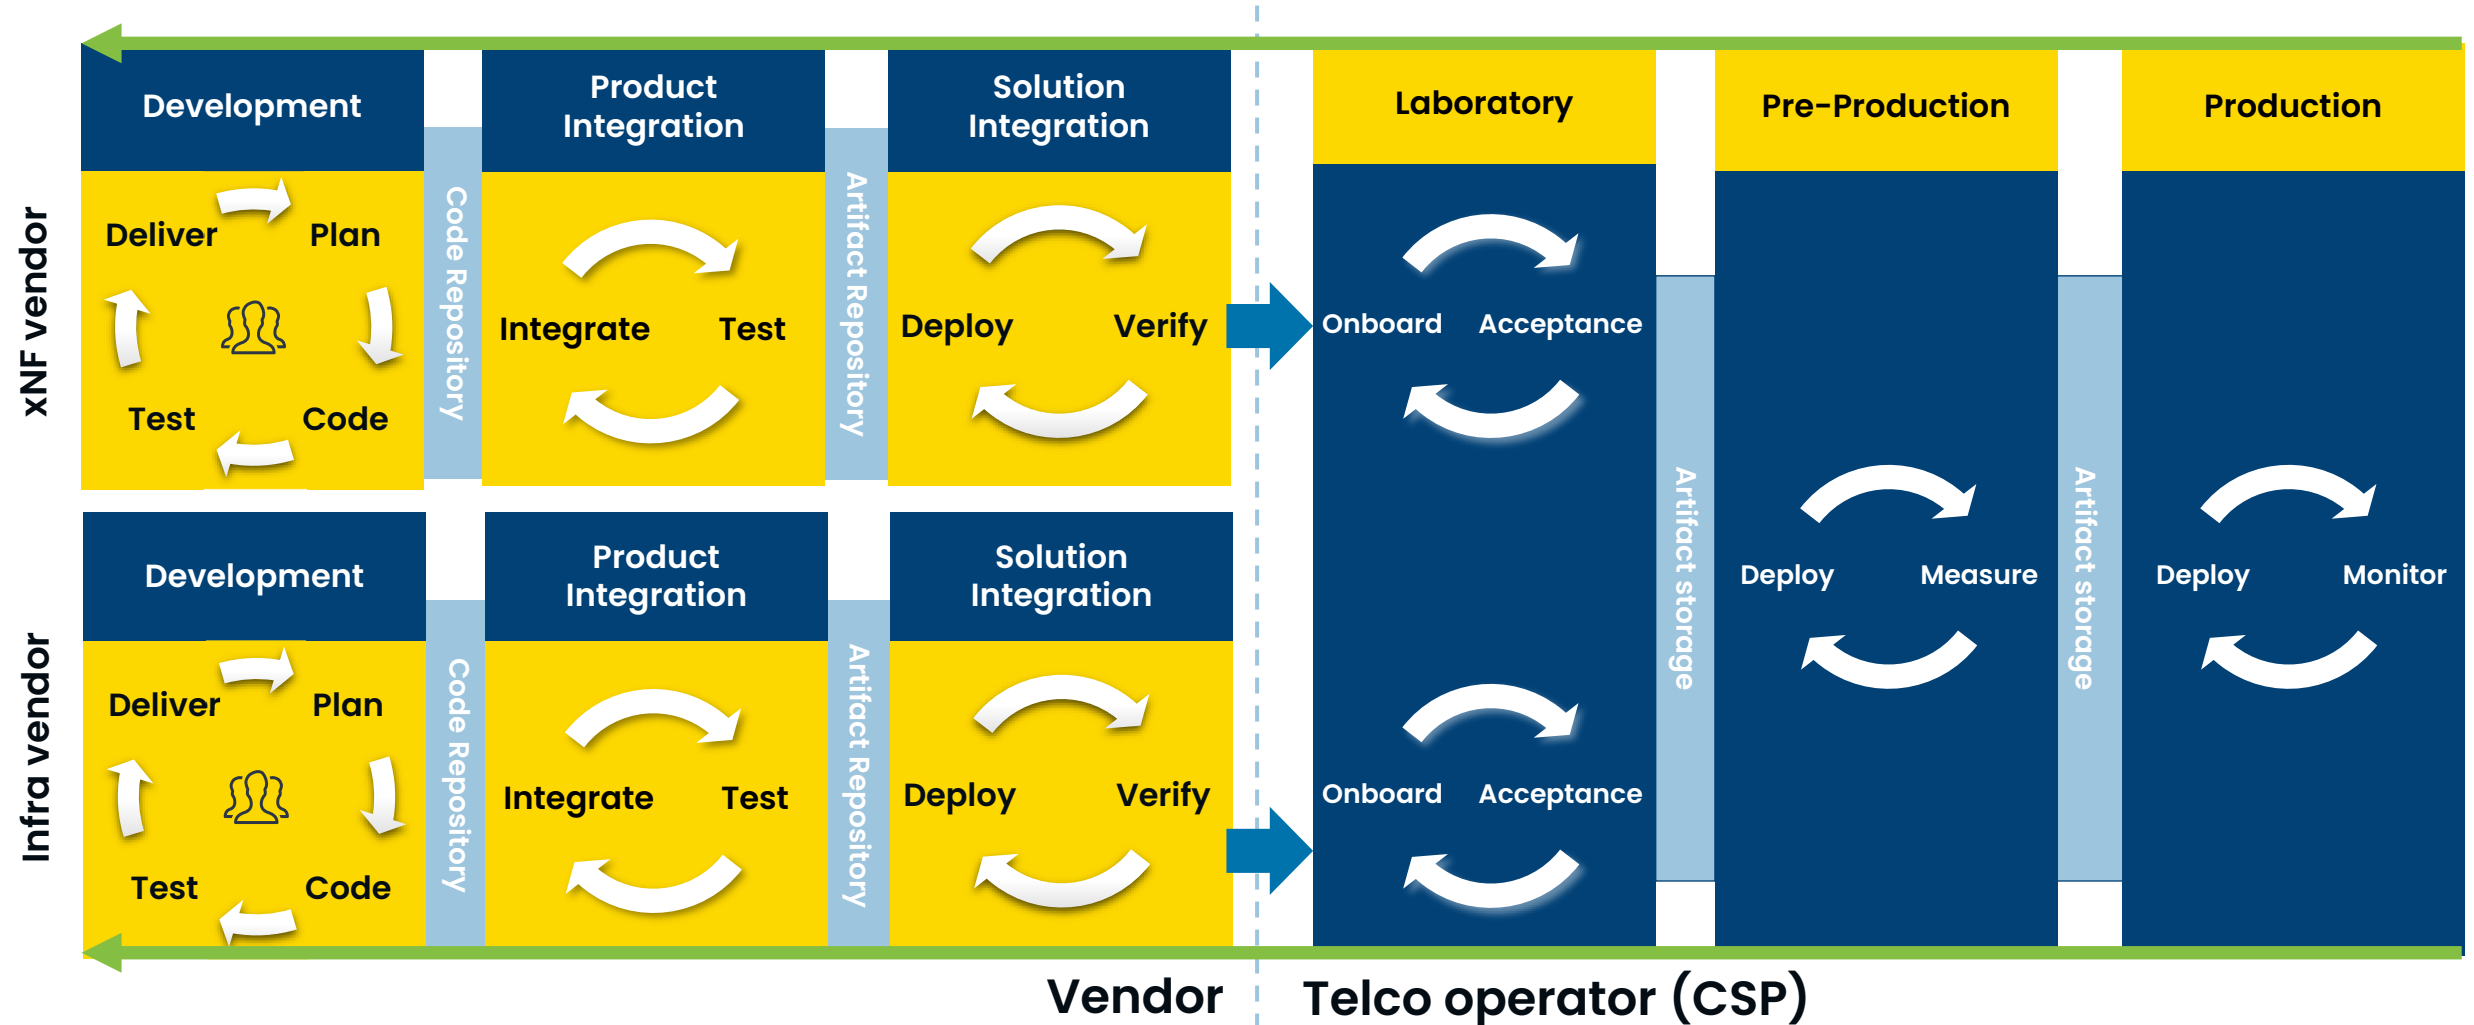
xNF vendor

Development

Deliver
Plan
Test
Code

Code Repository

Product Integration

Integrate
Test

Artifact Repository

Solution Integration

Deploy
Verify

Infra vendor

Development

Deliver
Plan
Test
Code

Code Repository

Product Integration

Integrate
Test

Artifact Repository

Solution Integration

Deploy
Verify

Laboratory

Onboard
Acceptance

Onboard
Acceptance

Artifact storage

Pre-Production

Deploy
Measure

Artifact storage

Production

Deploy
Monitor

Vendor

Telco operator (CSP)